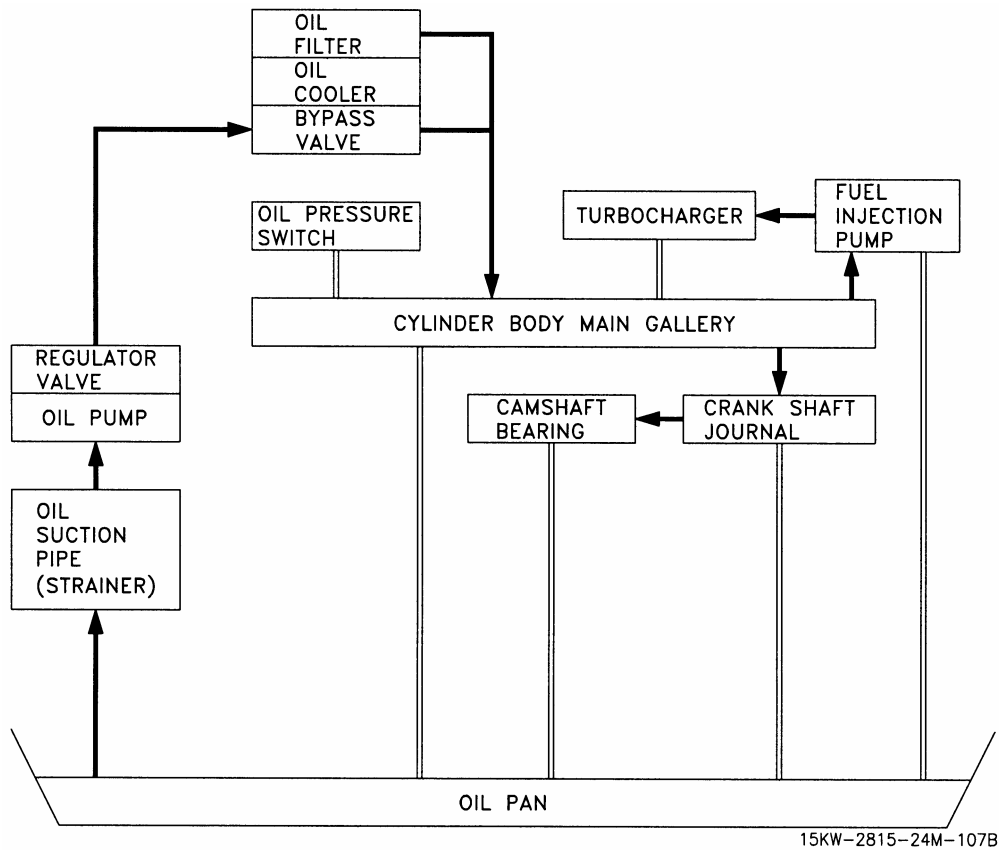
OIL FILTER

OIL COOLER

BYPASS VALVE

OIL PRESSURE SWITCH

TURBOCHARGER

FUEL INJECTION PUMP

CYLINDER BODY MAIN GALLERY

REGULATOR VALVE

OIL PUMP

CAMSHAFT BEARING

CRANK SHAFT JOURNAL

OIL SUCTION PIPE (STRAINER)

OIL PAN

15KW-2815-24M-107B